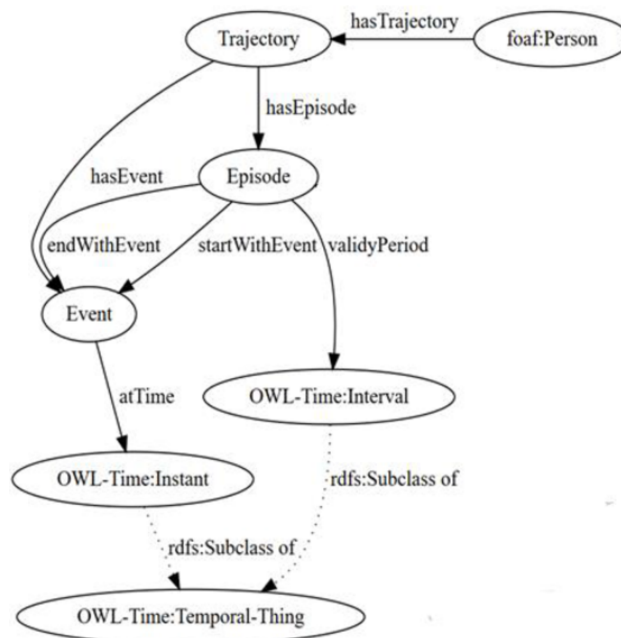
hasTrajectory
Trajectory
foaf:Person
hasEpisode
hasEvent
Episode
endWithEvent
startWithEvent
validyPeriod
Event
atTime
OWL-Time:Interval
OWL-Time:Instant
rdfs:Subclass of
rdfs:Subclass of
OWL-Time:Temporal-Thing